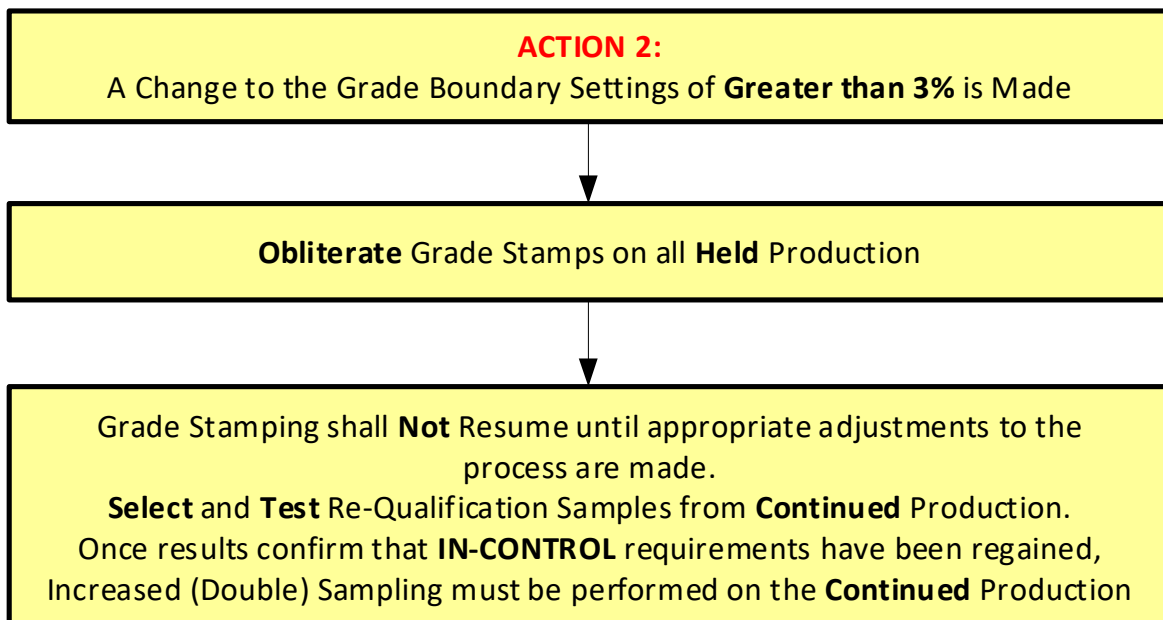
ACTION 2:
A Change to the Grade Boundary Settings of Greater than 3% is Made

Obliterate Grade Stamps on all Held Production

Grade Stamping shall Not Resume until appropriate adjustments to the process are made.
Select and Test Re-Qualification Samples from Continued Production.
Once results confirm that IN-CONTROL requirements have been regained, Increased (Double) Sampling must be performed on the Continued Production